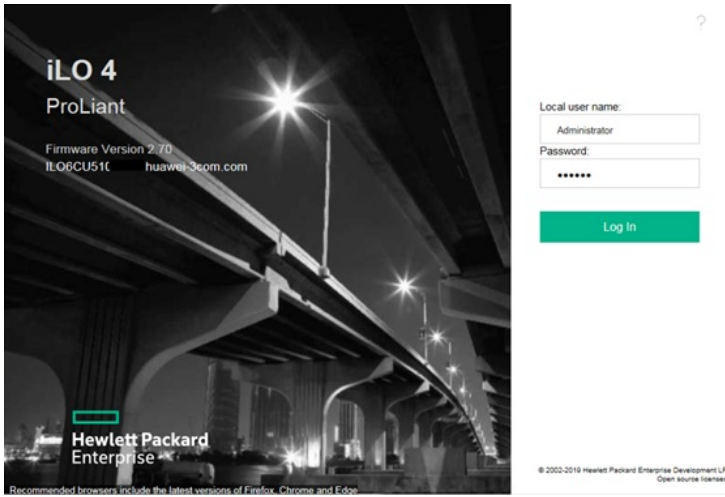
iLO 4
ProLiant

Firmware Version 2.70
ILO6CU51C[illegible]huawei-3com.com

?

Local user name:
Administrator
Password:
••••••
Log In

Hewlett Packard
Enterprise

Recommended browsers include the latest versions of Firefox, Chrome and Edge

© 2002-2019 Hewlett Packard Enterprise Development L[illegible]
Open source license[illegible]